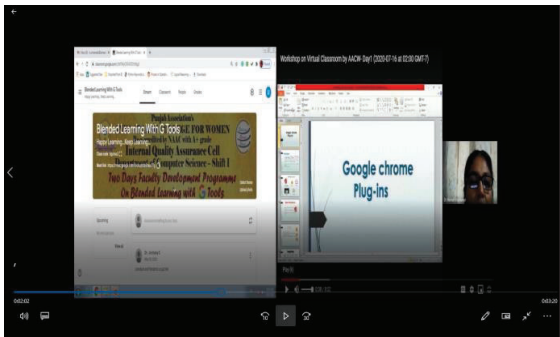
Blended Learning With G Tools

Stream Classwork People Grades

Punjab Association's
Blended Learning With G Tools
GE FOR WOMEN
Happy Learning...Keep Learning...
by NAAC with A+ grade
Internal Quality Assurance Cell
Computer Science - Shift I
Two Days Faculty Development Programme
On Blended Learning with G Tools

Upcoming

Workshop on Virtual Classroom by AACW-Day1 (2020-07-16 at 02:00 GMT-7)

Google chrome Plug-ins

0:02:02

0:03:20